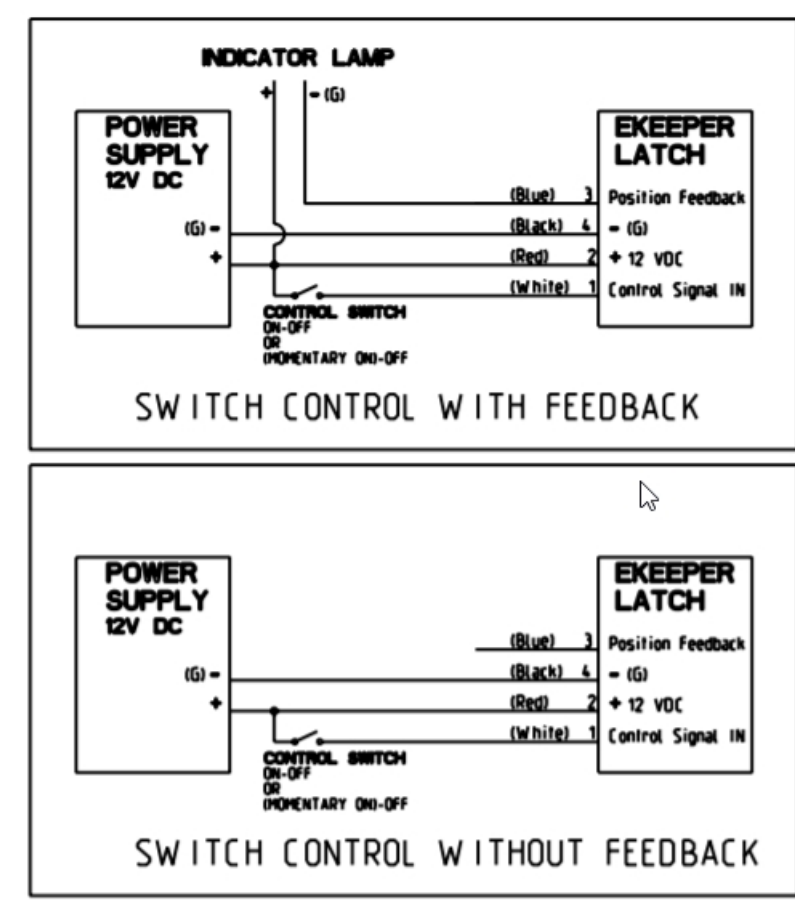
INDICATOR LAMP
+
- (G)

POWER SUPPLY 12V DC
(G) -
+

EKEEPER LATCH
(Blue) 3 Position Feedback
(Black) 4 - (G)
(Red) 2 + 12 VDC
(White) 1 Control Signal IN

CONTROL SWITCH
ON-OFF
OR
(MOMENTARY ON)-OFF

SWITCH CONTROL WITH FEEDBACK

POWER SUPPLY 12V DC
(G) -
+

EKEEPER LATCH
(Blue) 3 Position Feedback
(Black) 4 - (G)
(Red) 2 + 12 VDC
(White) 1 Control Signal IN

CONTROL SWITCH
ON-OFF
OR
(MOMENTARY ON)-OFF

SWITCH CONTROL WITHOUT FEEDBACK